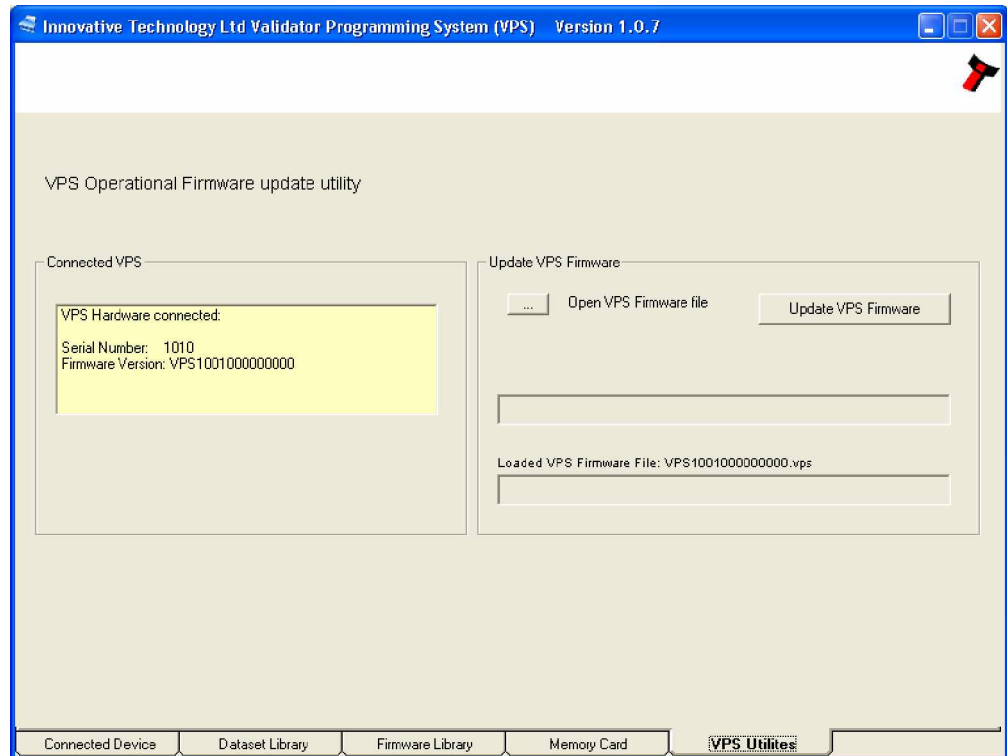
Innovative Technology Ltd Validator Programming System (VPS) Version 1.0.7

VPS Operational Firmware update utility

Connected VPS

VPS Hardware connected:

Serial Number: 1010
Firmware Version: VPS1001000000000

Update VPS Firmware

...

Open VPS Firmware file

Update VPS Firmware

Loaded VPS Firmware File: VPS1001000000000.vps

Connected Device

Dataset Library

Firmware Library

Memory Card

VPS Utilites